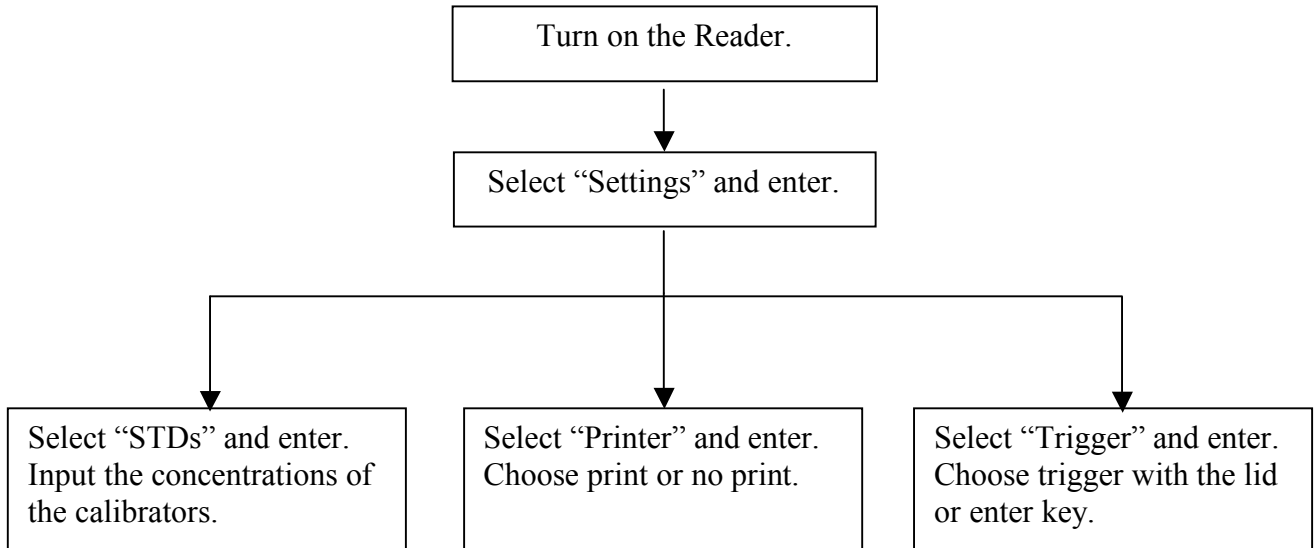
Turn on the Reader.

Select “Settings” and enter.

Select “STDs” and enter. Input the concentrations of the calibrators.

Select “Printer” and enter. Choose print or no print.

Select “Trigger” and enter. Choose trigger with the lid or enter key.